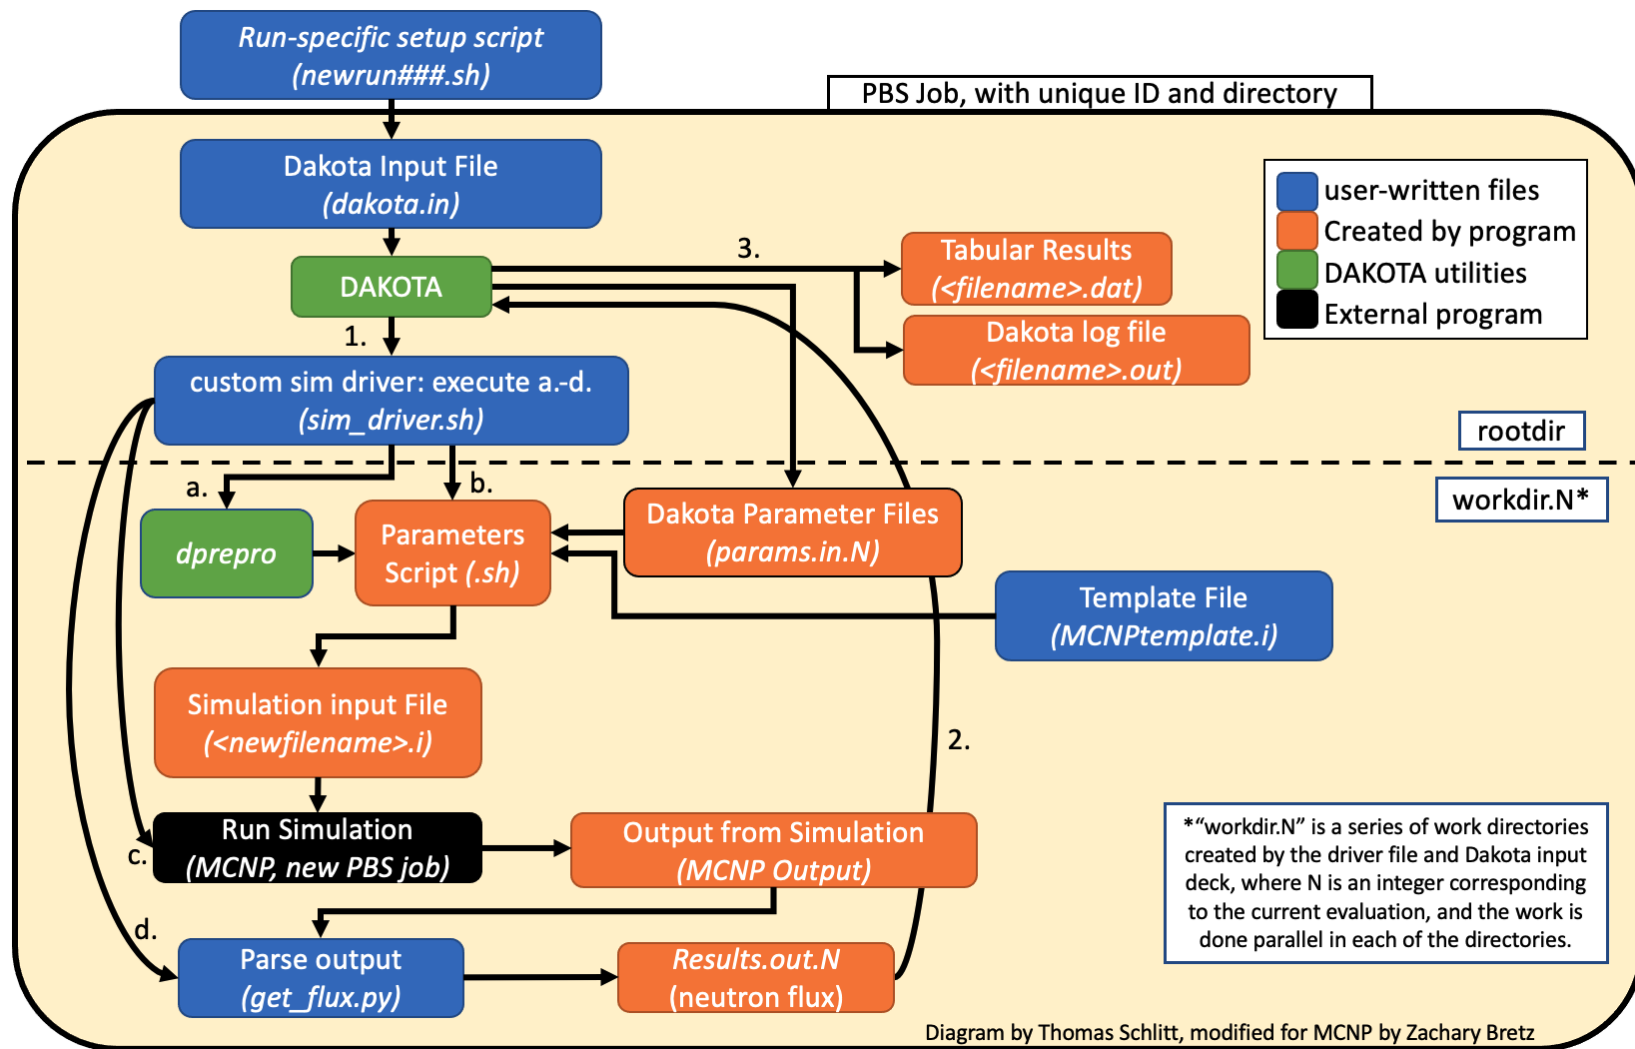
Run-specific setup script
(newrun###.sh)

PBS Job, with unique ID and directory

Dakota Input File
(dakota.in)

user-written files
Created by program
DAKOTA utilities
External program

DAKOTA

3.

Tabular Results
(<filename>.dat)

Dakota log file
(<filename>.out)

1.

custom sim driver: execute a.-d.
(sim_driver.sh)

rootdir

workdir.N*

a.

b.

dprepro

Parameters
Script (.sh)

Dakota Parameter Files
(params.in.N)

Template File
(MCNPtemplate.i)

Simulation input File
(<newfilename>.i)

2.

Run Simulation
(MCNP, new PBS job)

c.

Output from Simulation
(MCNP Output)

*"workdir.N" is a series of work directories created by the driver file and Dakota input deck, where N is an integer corresponding to the current evaluation, and the work is done parallel in each of the directories.

d.

Parse output
(get_flux.py)

Results.out.N
(neutron flux)

Diagram by Thomas Schlitt, modified for MCNP by Zachary Bretz